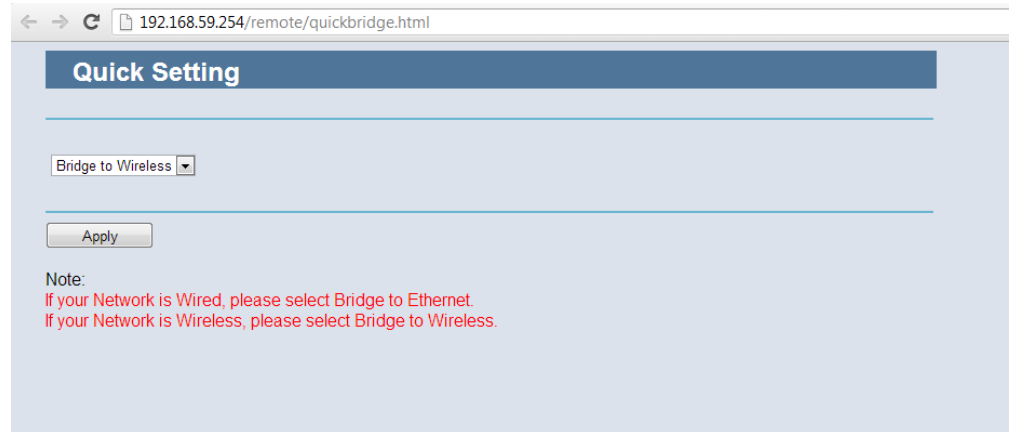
192.168.59.254/remote/quickbridge.html

Quick Setting

Bridge to Wireless

Apply

Note:
If your Network is Wired, please select Bridge to Ethernet.
If your Network is Wireless, please select Bridge to Wireless.